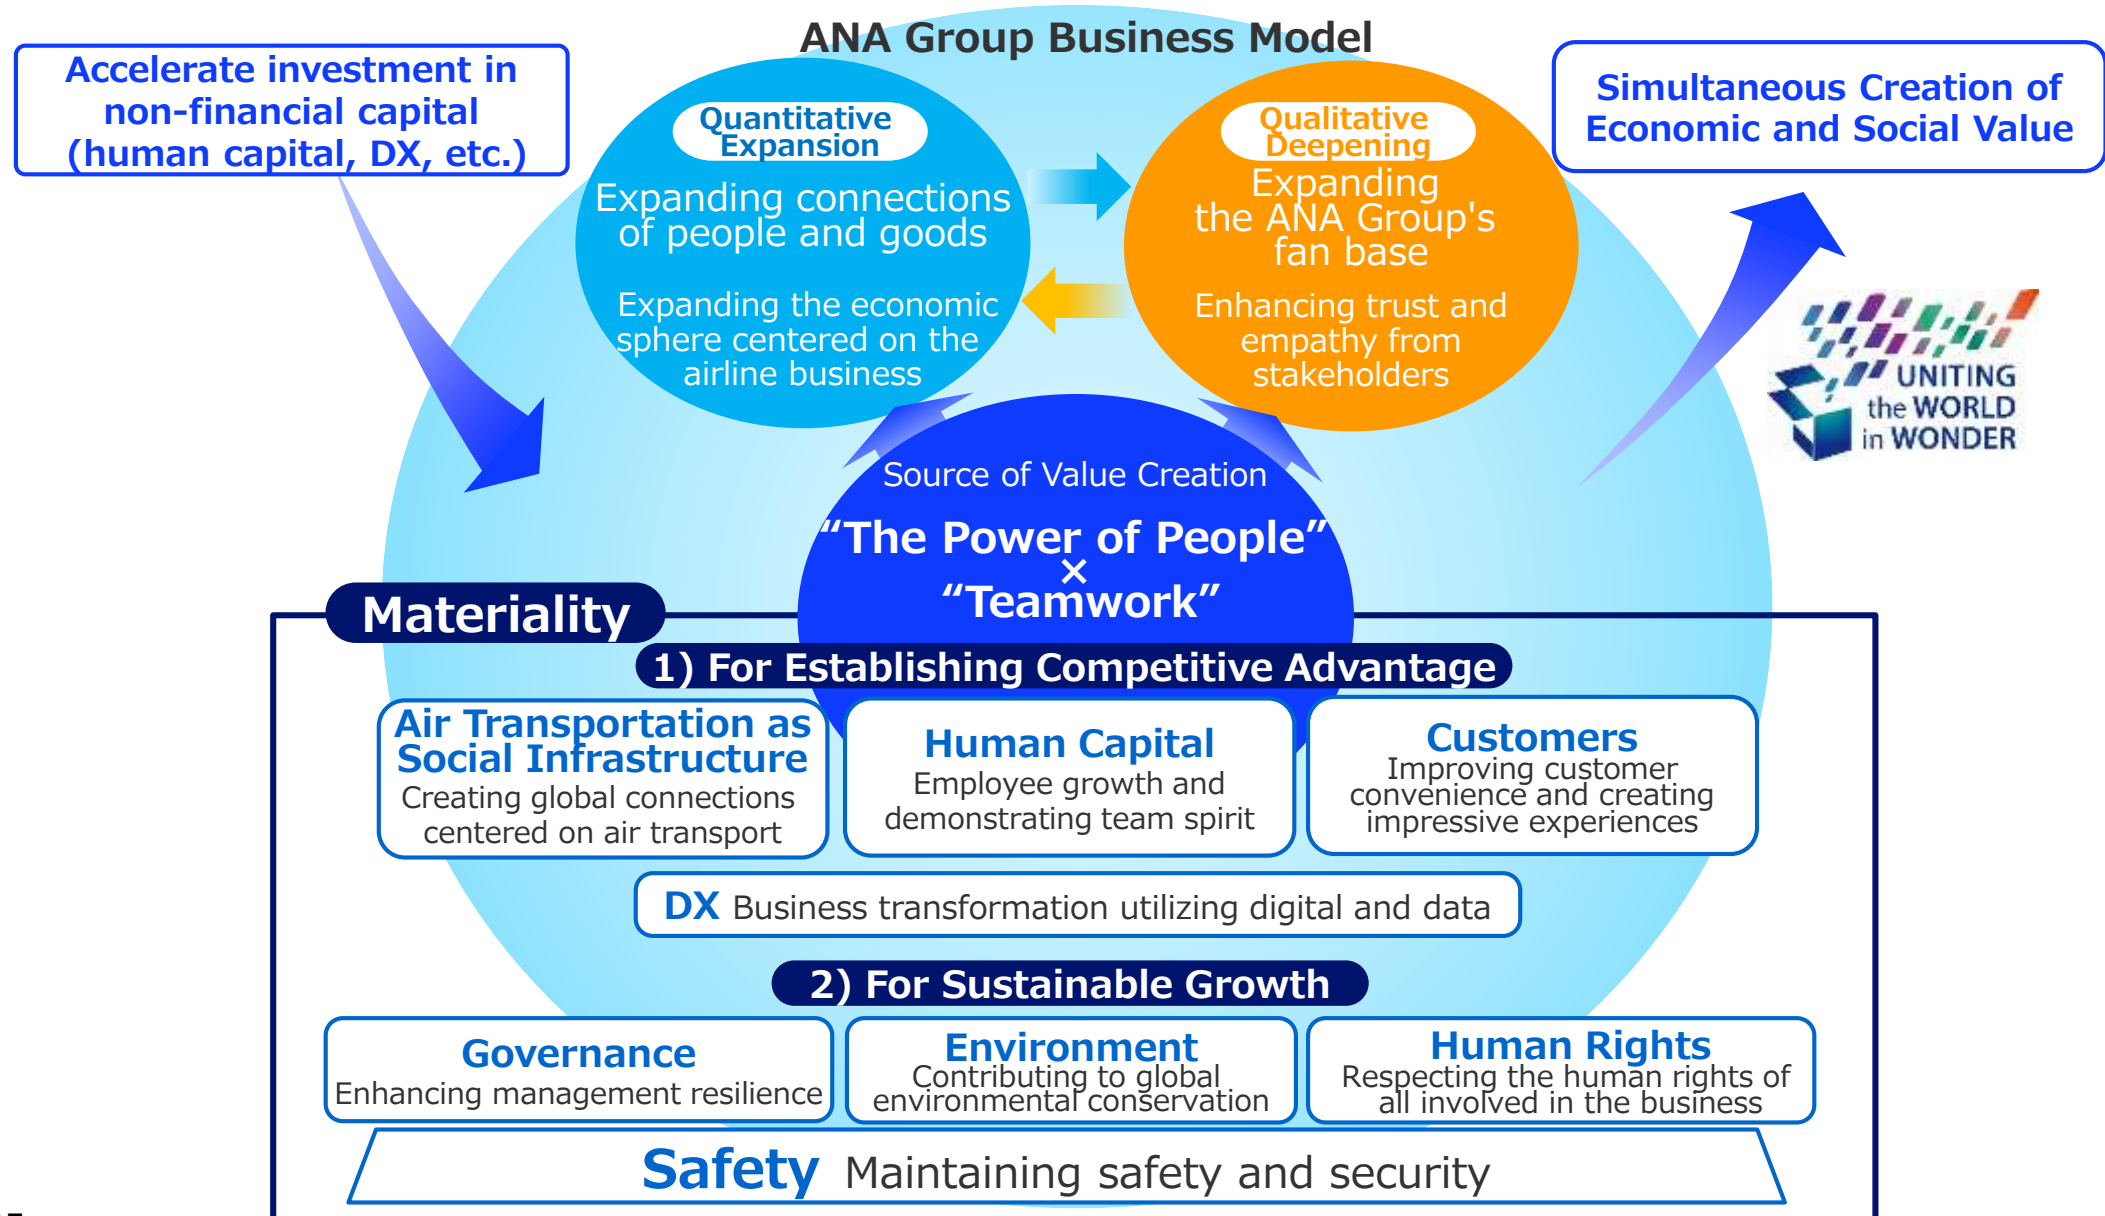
ANA Group Business Model

Accelerate investment in non-financial capital (human capital, DX, etc.)

Simultaneous Creation of Economic and Social Value

Quantitative Expansion

Expanding connections of people and goods

Expanding the economic sphere centered on the airline business

Qualitative Deepening

Expanding the ANA Group's fan base

Enhancing trust and empathy from stakeholders

UNITING the WORLD in WONDER

Source of Value Creation

“The Power of People” × “Teamwork”

Materiality

1) For Establishing Competitive Advantage

Air Transportation as Social Infrastructure
Creating global connections centered on air transport

Human Capital
Employee growth and demonstrating team spirit

Customers
Improving customer convenience and creating impressive experiences

DX Business transformation utilizing digital and data

2) For Sustainable Growth

Governance
Enhancing management resilience

Environment
Contributing to global environmental conservation

Human Rights
Respecting the human rights of all involved in the business

Safety Maintaining safety and security